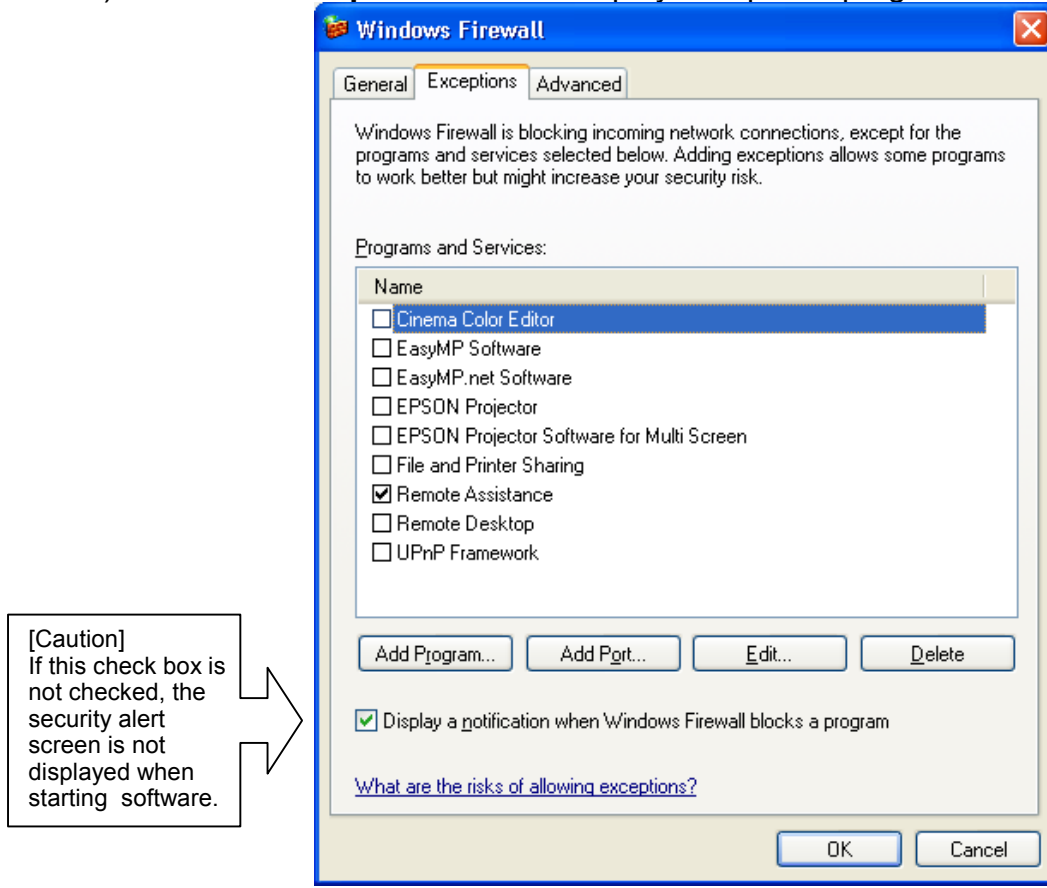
Windows Firewall

General | Exceptions | Advanced

Windows Firewall is blocking incoming network connections, except for the programs and services selected below. Adding exceptions allows some programs to work better but might increase your security risk.

Programs and Services:

Name
☐ Cinema Color Editor
☐ EasyMP Software
☐ EasyMP.net Software
☐ EPSON Projector
☐ EPSON Projector Software for Multi Screen
☐ File and Printer Sharing
☑ Remote Assistance
☐ Remote Desktop
☐ UPnP Framework

Add Program... | Add Port... | Edit... | Delete

[Caution]
If this check box is not checked, the security alert screen is not displayed when starting software.

☑ Display a notification when Windows Firewall blocks a program

What are the risks of allowing exceptions?

OK | Cancel